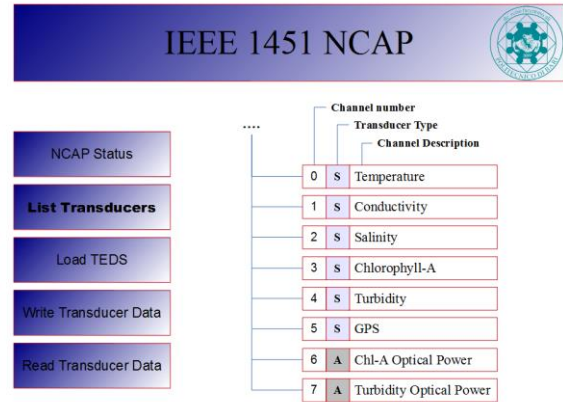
IEEE 1451 NCAP

NCAP Status

List Transducers

Load TEDS

Write Transducer Data

Read Transducer Data

....

Channel number
Transducer Type
Channel Description

| 0 | S | Temperature |
|---|---|---|
| 1 | S | Conductivity |
| 2 | S | Salinity |
| 3 | S | Chlorophyll-A |
| 4 | S | Turbidity |
| 5 | S | GPS |
| 6 | A | Chl-A Optical Power |
| 7 | A | Turbidity Optical Power |